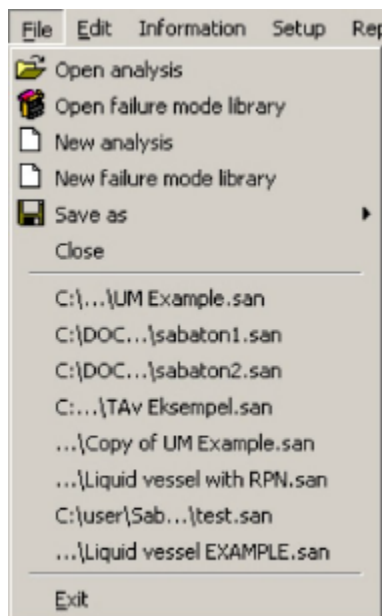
File Edit Information Setup Rep

Open analysis
Open failure mode library
New analysis
New failure mode library
Save as
Close

C:\...\UM Example.san
C:\DOC...\sabaton1.san
C:\DOC...\sabaton2.san
C:...\TAv Eksempel.san
...\Copy of UM Example.san
...\Liquid vessel with RPN.san
C:\user\Sab...\test.san
...\Liquid vessel EXAMPLE.san

Exit